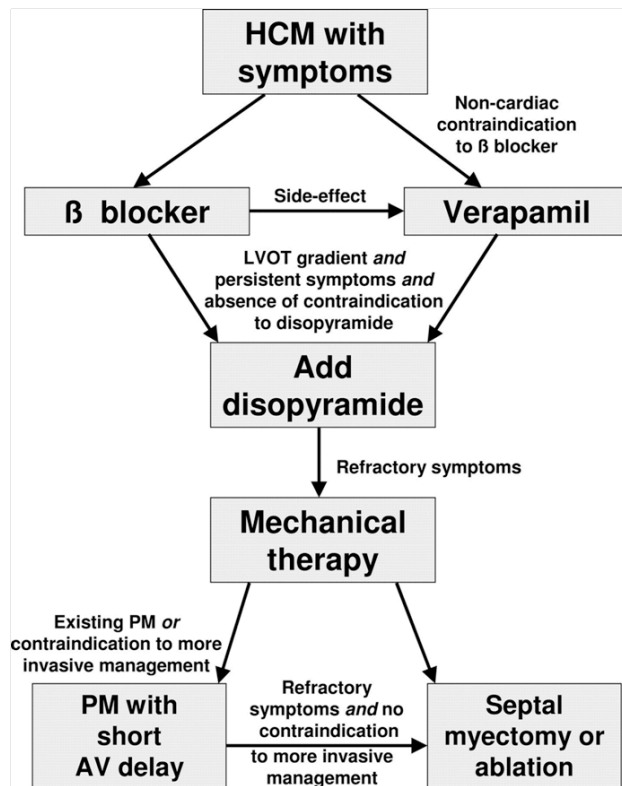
HCM with symptoms

Non-cardiac contraindication to ß blocker

ß blocker

Side-effect

Verapamil

LVOT gradient *and* persistent symptoms *and* absence of contraindication to disopyramide

Add disopyramide

Refractory symptoms

Mechanical therapy

Existing PM *or* contraindication to more invasive management

PM with short AV delay

Refractory symptoms *and* no contraindication to more invasive management

Septal myectomy or ablation